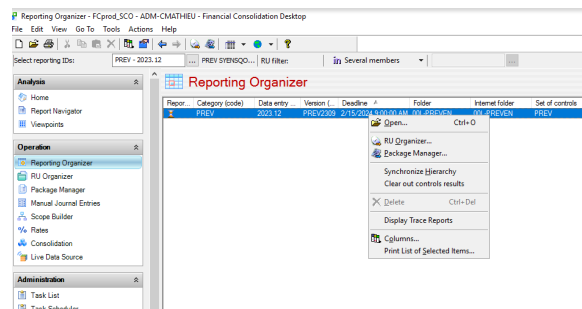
Reporting Organizer - FCprod_SCO - ADM-CMATHIEU - Financial Consolidation Desktop

File Edit View Go To Tools Actions Help

Select reporting IDs: PREV - 2023.12 ... PREV SYENSQO... RU filter: in Several members

Analysis

Home
Report Navigator
Viewpoints

Operation

Reporting Organizer
RU Organizer
Package Manager
Manual Journal Entries
Scope Builder
Rates
Consolidation
Live Data Source

Administration

Task List
Task Scheduler

Reporting Organizer

| Repor... | Category (code) | Data entry ... | Version (... | Deadline | Folder | Internet folder | Set of controls |
|---|---|---|---|---|---|---|---|
| | PREV | 2023.12 | PREV2309 | 2/15/2024 9:00:00 AM | 001-PREVEN | 001-PREVEN | PREV |

Open... Ctrl+O
RU Organizer...
Package Manager...
Synchronize Hierarchy
Clear out controls results
Delete Ctrl+Del
Display Trace Reports
Columns...
Print List of Selected Items...